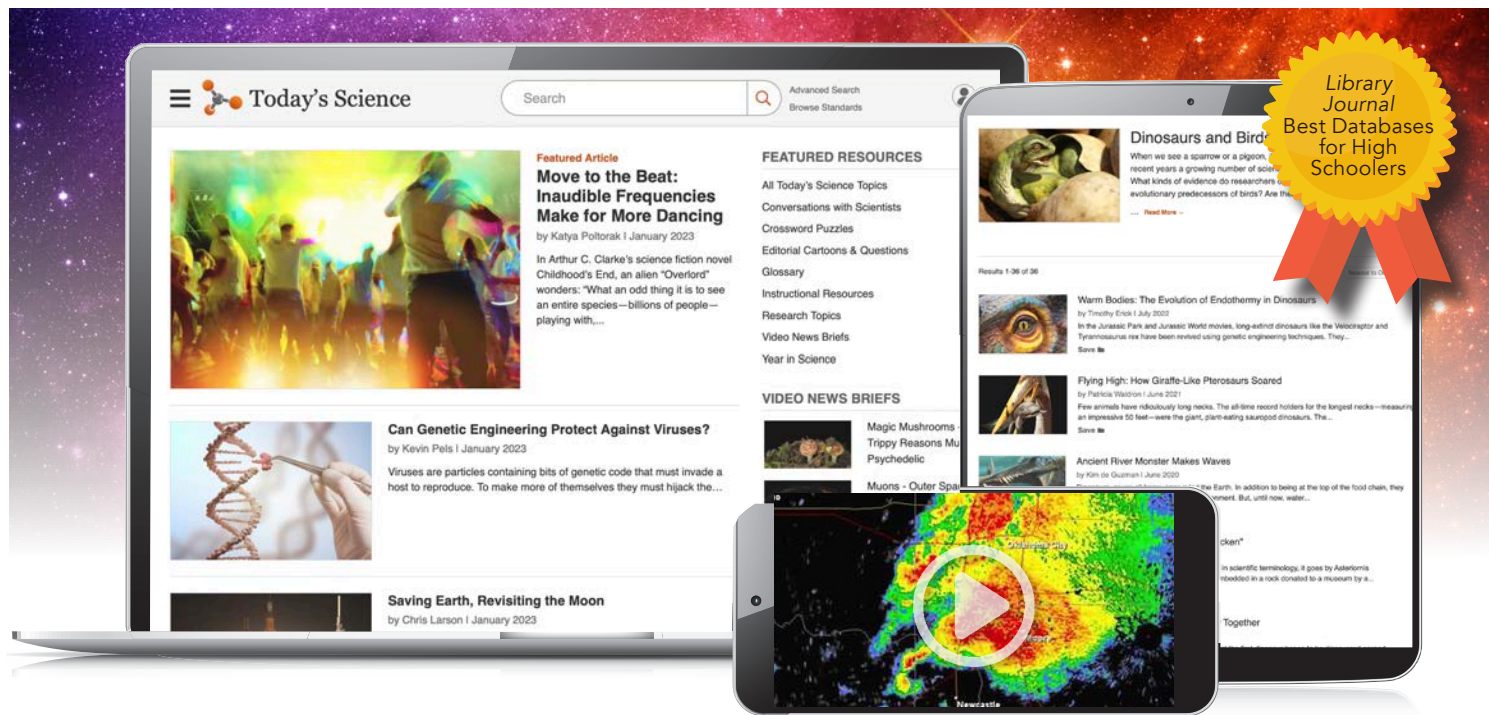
Today's Science

Search

Advanced Search
Browse Standards

Featured Article
Move to the Beat: Inaudible Frequencies Make for More Dancing
by Katya Poltorak | January 2023
In Arthur C. Clarke's science fiction novel Childhood's End, an alien "Overlord" wonders: "What an odd thing it is to see an entire species—billions of people—playing with,...

FEATURED RESOURCES
All Today's Science Topics
Conversations with Scientists
Crossword Puzzles
Editorial Cartoons & Questions
Glossary
Instructional Resources
Research Topics
Video News Briefs
Year in Science

VIDEO NEWS BRIEFS
Magic Mushrooms - Trippy Reasons Mu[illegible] Psychedelic
Muons - Outer Spa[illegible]

Can Genetic Engineering Protect Against Viruses?
by Kevin Pels | January 2023
Viruses are particles containing bits of genetic code that must invade a host to reproduce. To make more of themselves they must hijack the...

Saving Earth, Revisiting the Moon
by Chris Larson | January 2023

Dinosaurs and Bird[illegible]
When we see a sparrow or a pigeon, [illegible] recent years a growing number of scie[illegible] What kinds of evidence do researchers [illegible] evolutionary predecessors of birds? Are th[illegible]
... Read More

Results 1-36 of 36

Warm Bodies: The Evolution of Endothermy in Dinosaurs
by Timothy Erick | July 2022
In the Jurassic Park and Jurassic World movies, long-extinct dinosaurs like the Velociraptor and Tyrannosaurus rex have been revived using genetic engineering techniques. They...
Save

Flying High: How Giraffe-Like Pterosaurs Soared
by Patricia Waldron | June 2021
Few animals have ridiculously long necks. The all-time record holders for the longest necks—measuring an impressive 50 feet—were the giant, plant-eating sauropod dinosaurs. The...
Save

Ancient River Monster Makes Waves
by Kim de Guzman | June 2020
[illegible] the Earth. In addition to being at the top of the food chain, they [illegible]ment. But, until now, water...

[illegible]cken"
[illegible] in scientific terminology, it goes by Asteriornis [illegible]mbedded in a rock donated to a museum by a...

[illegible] Together

Oklahoma City
Newcastle

Library Journal Best Databases for High Schoolers